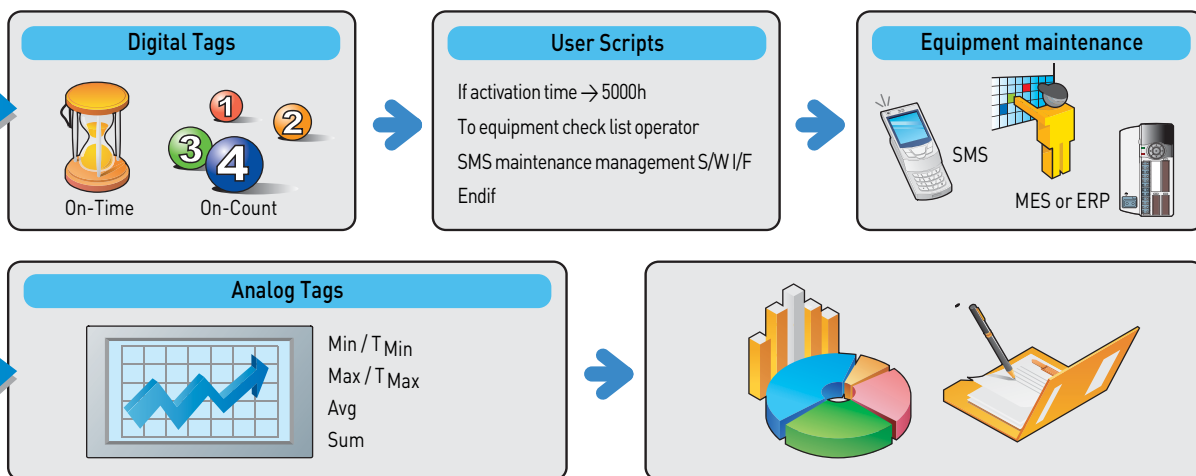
Digital Tags

1
2
3
4

On-Time
On-Count

User Scripts

If activation time → 5000h
To equipment check list operator
SMS maintenance management S/W I/F
Endif

Equipment maintenance

SMS
MES or ERP

Analog Tags

Min / $T_{Min}$
Max / $T_{Max}$
Avg
Sum